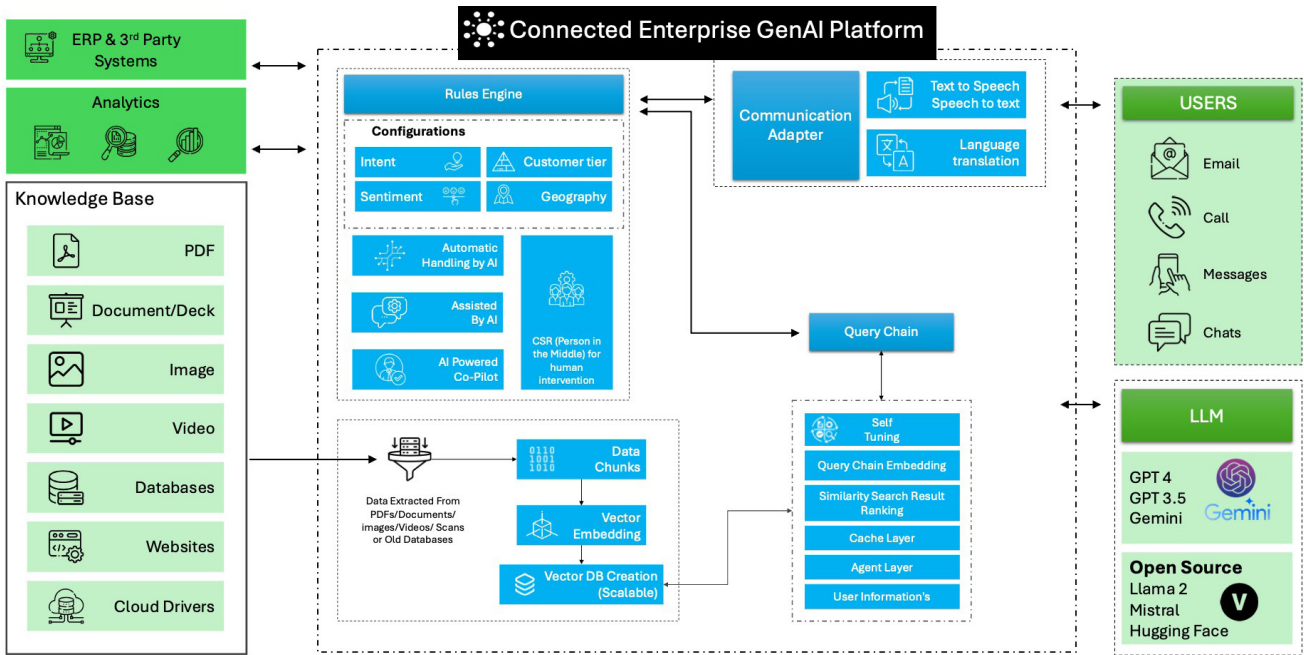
Connected Enterprise GenAI Platform

ERP & 3$^{rd}$ Party Systems

Analytics

Knowledge Base

PDF

Document/Deck

Image

Video

Databases

Websites

Cloud Drivers

Rules Engine

Configurations

Intent

Customer tier

Sentiment

Geography

Automatic Handling by AI

Assisted By AI

AI Powered Co-Pilot

CSR (Person in the Middle) for human intervention

Communication Adapter

Text to Speech Speech to text

Language translation

USERS

Email

Call

Messages

Chats

Query Chain

Self Tuning

Query Chain Embedding

Similarity Search Result Ranking

Cache Layer

Agent Layer

User Information's

Data Extracted From PDFs/Documents/ images/Videos/ Scans or Old Databases

0110 1001 1010

Data Chunks

Vector Embedding

Vector DB Creation (Scalable)

LLM

GPT 4
GPT 3.5
Gemini

Gemini

Open Source
Llama 2
Mistral
Hugging Face

V